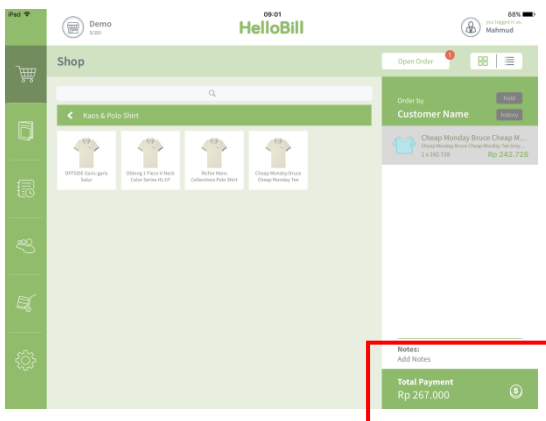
iPad
09:01
88%
Demo
SCBD
HelloBill
you logged in as
Mahmud

Shop
Open Order
1

Kaos & Polo Shirt

OFFSIDE Garis-garis Sailor
Oblong 1 Pieces V Neck Color Series HL 07
Richie Mens Collections Polo Shirt
Cheap Monday Bruce Cheap Monday Tee

Order by
hold
Customer Name
history

Cheap Monday Bruce Cheap M...
Cheap Monday Bruce Cheap Monday Tee Grey...
2 x 242.728
Rp 242.728

Notes:
Add Notes

Total Payment
Rp 267.000